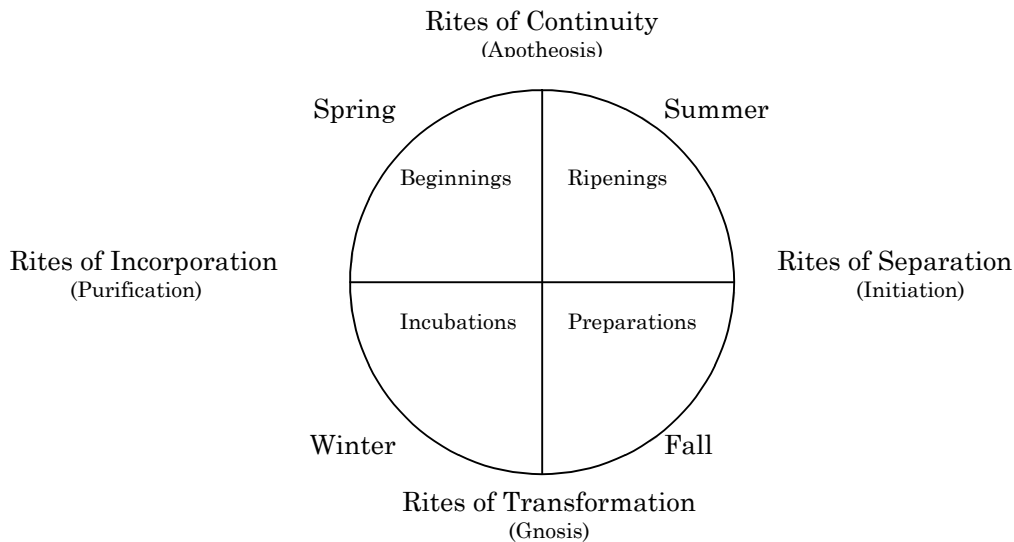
Rites of Continuity
(Apotheosis)

Spring

Summer

Beginnings

Ripenings

Rites of Incorporation
(Purification)

Rites of Separation
(Initiation)

Incubations

Preparations

Winter

Fall

Rites of Transformation
(Gnosis)